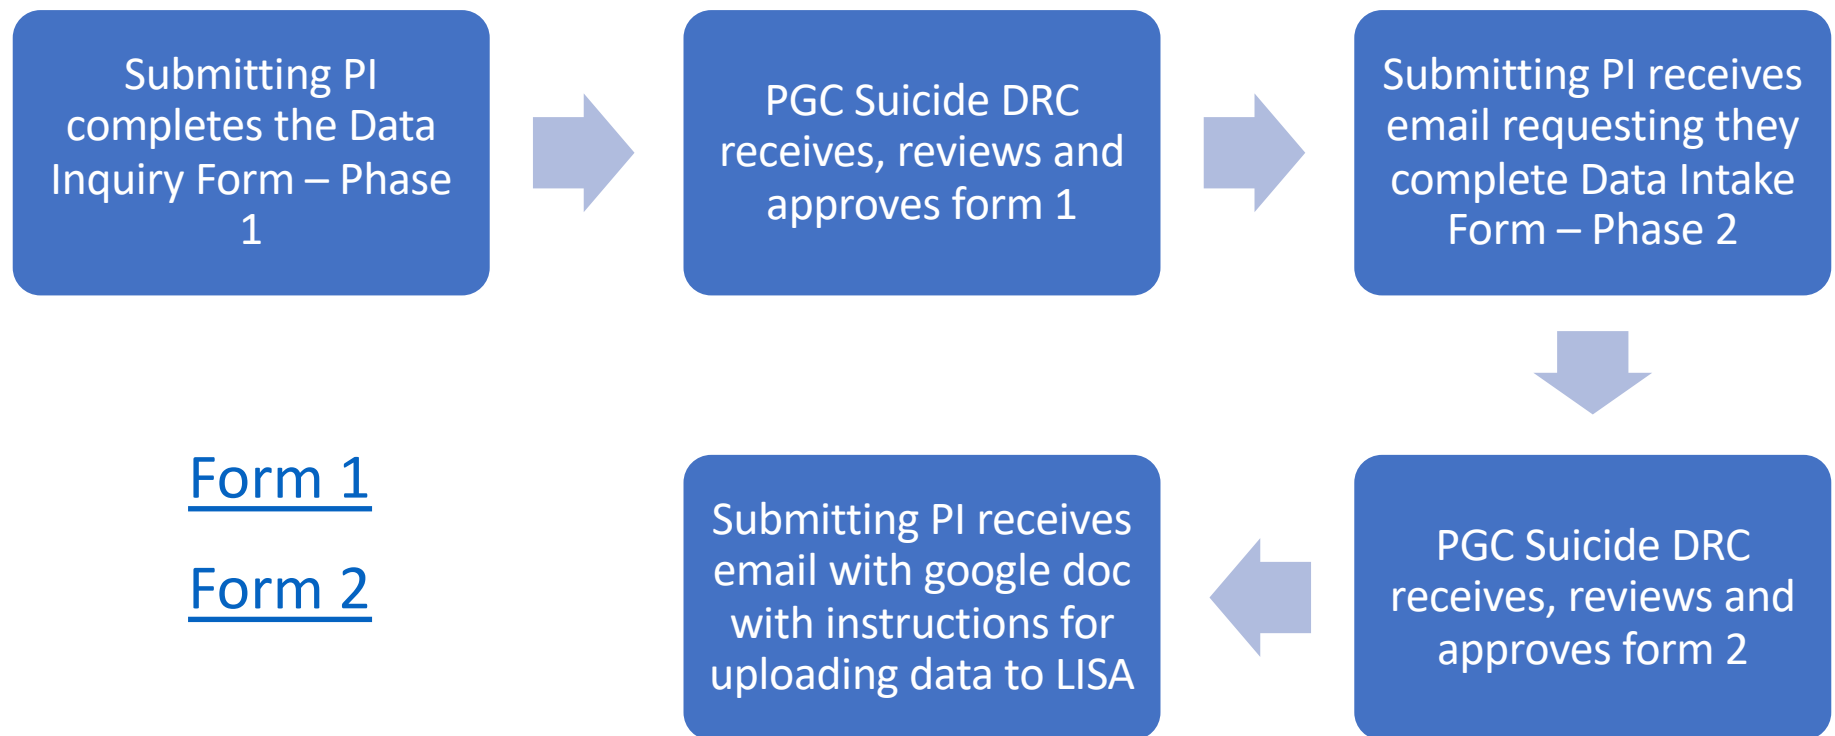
Submitting PI completes the Data Inquiry Form – Phase 1

PGC Suicide DRC receives, reviews and approves form 1

Submitting PI receives email requesting they complete Data Intake Form – Phase 2

Form 1

Form 2

Submitting PI receives email with google doc with instructions for uploading data to LISA

PGC Suicide DRC receives, reviews and approves form 2